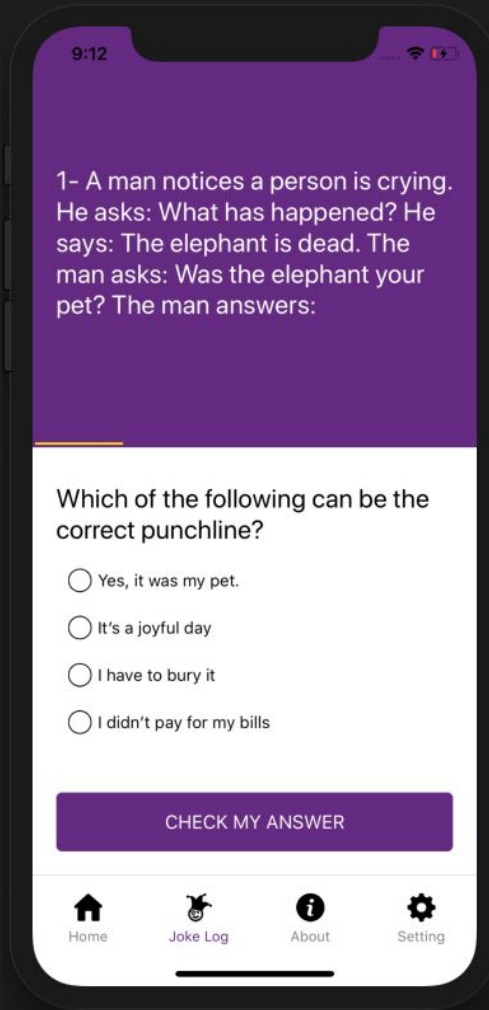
9:12

1- A man notices a person is crying. He asks: What has happened? He says: The elephant is dead. The man asks: Was the elephant your pet? The man answers:

Which of the following can be the correct punchline?

Yes, it was my pet.

It's a joyful day

I have to bury it

I didn't pay for my bills

CHECK MY ANSWER

Home
Joke Log
About
Setting